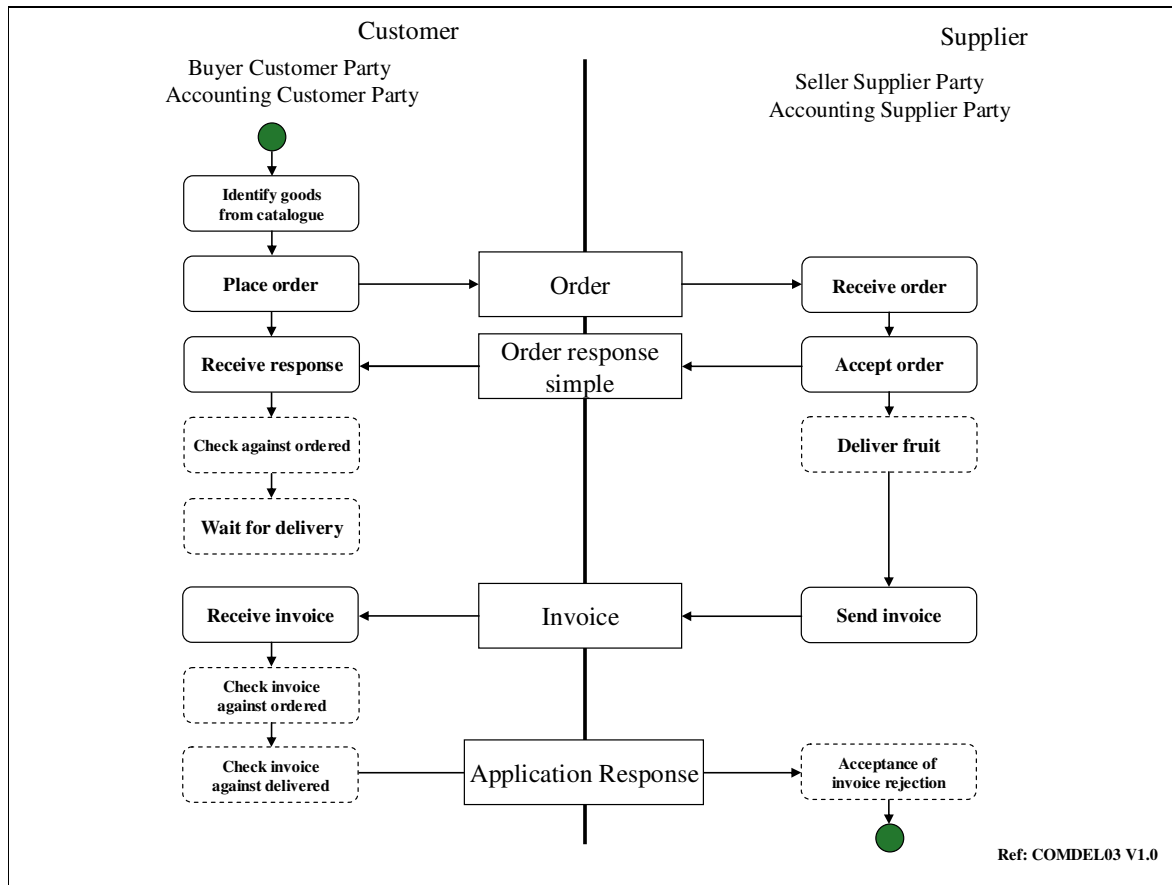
Customer

Supplier

Buyer Customer Party
Accounting Customer Party

Seller Supplier Party
Accounting Supplier Party

Identify goods from catalogue

Place order

Order

Receive order

Receive response

Order response simple

Accept order

Check against ordered

Deliver fruit

Wait for delivery

Receive invoice

Invoice

Send invoice

Check invoice against ordered

Check invoice against delivered

Application Response

Acceptance of invoice rejection

Ref: COMDEL03 V1.0